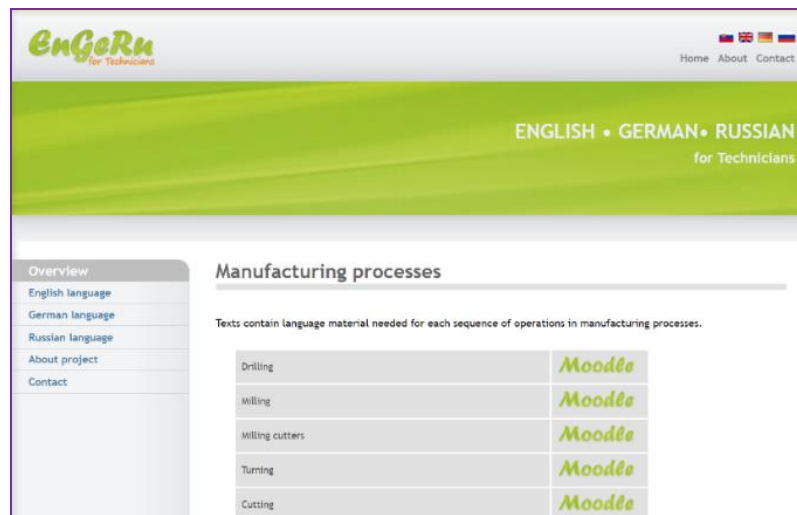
EnGeRu
for Technicians

Home About Contact

ENGLISH • GERMAN• RUSSIAN
for Technicians

Overview
English language
German language
Russian language
About project
Contact

Manufacturing processes

Texts contain language material needed for each sequence of operations in manufacturing processes.

| Drilling | Moodle |
|---|---|
| Milling | Moodle |
| Milling cutters | Moodle |
| Turning | Moodle |
| Cutting | Moodle |